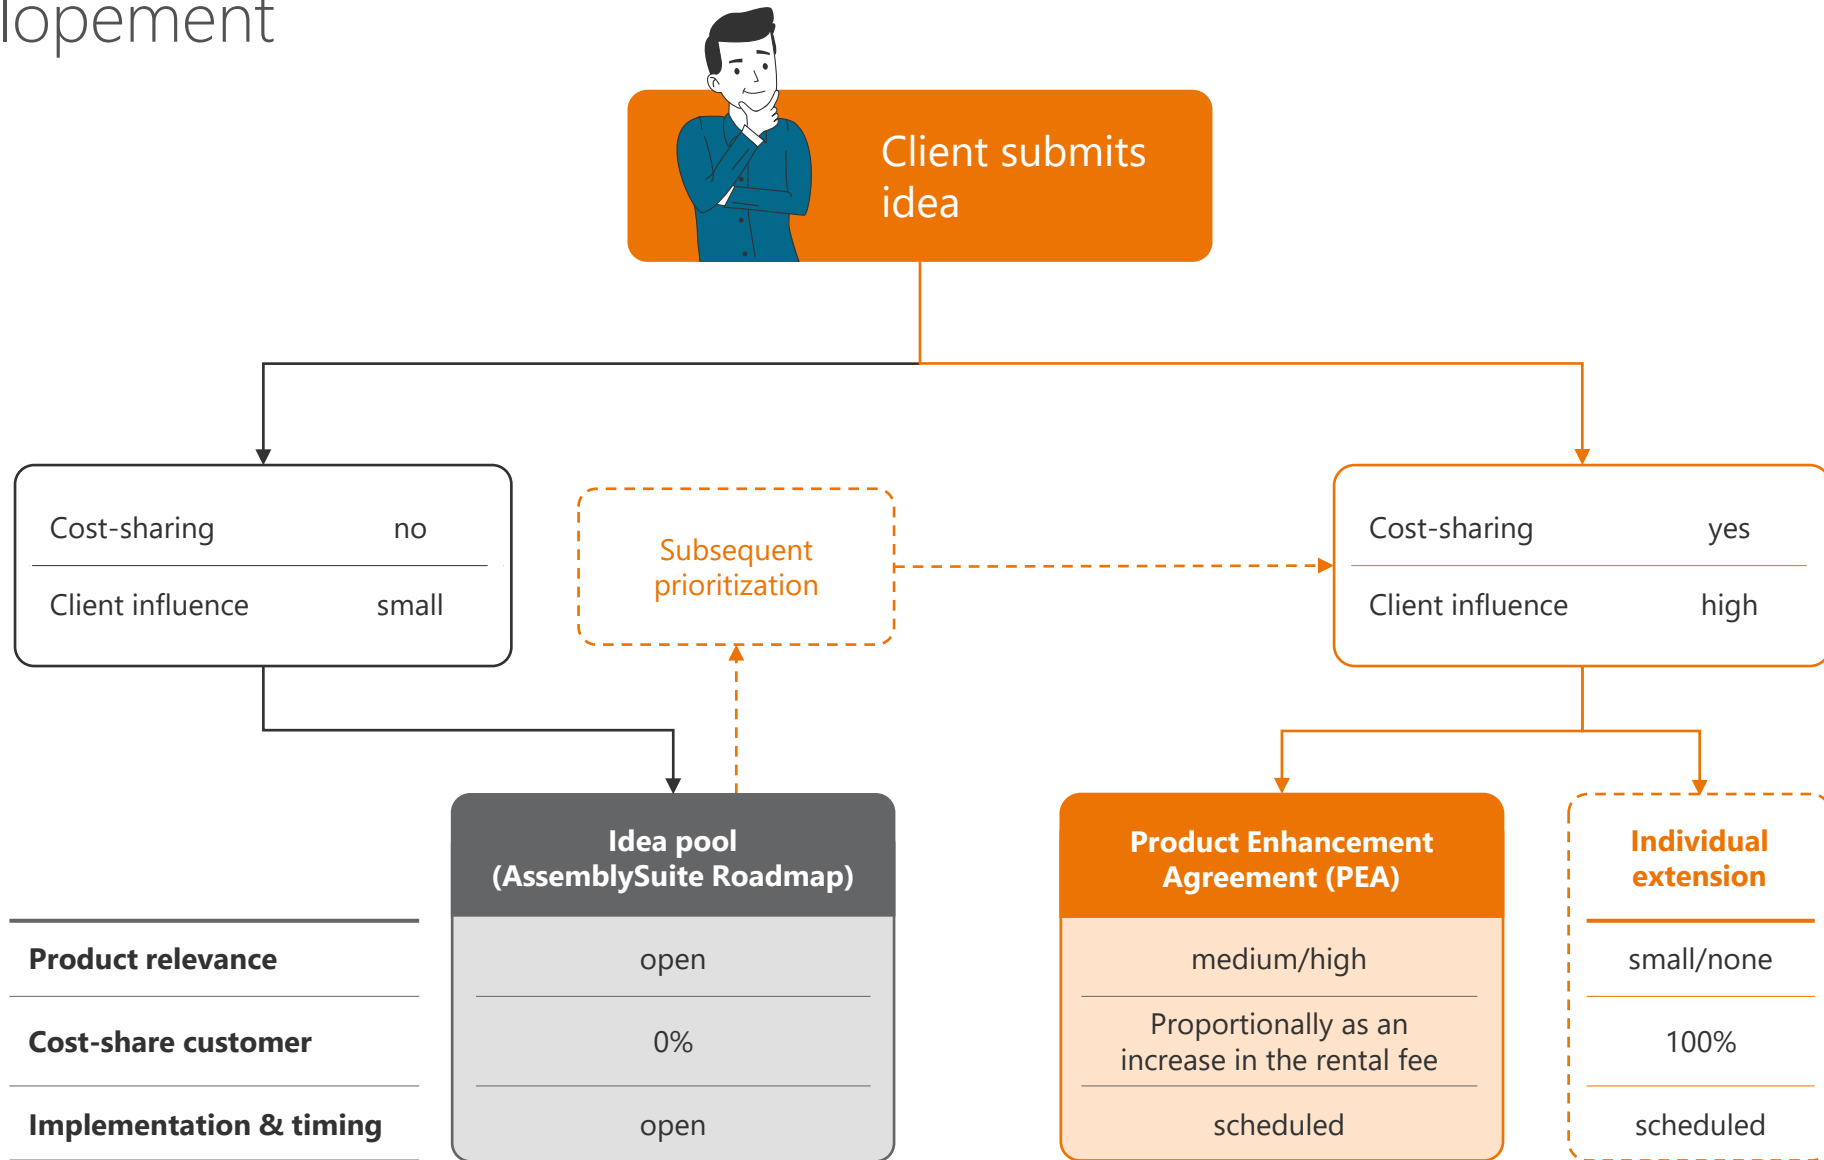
lopement

Client submits idea

Cost-sharing no
Client influence small

Subsequent prioritization

Cost-sharing yes
Client influence high

| | Idea pool (AssemblySuite Roadmap) | Product Enhancement Agreement (PEA) | Individual extension |
|---|---|---|---|
| Product relevance | open | medium/high | small/none |
| Cost-share customer | 0% | Proportionally as an increase in the rental fee | 100% |
| Implementation & timing | open | scheduled | scheduled |